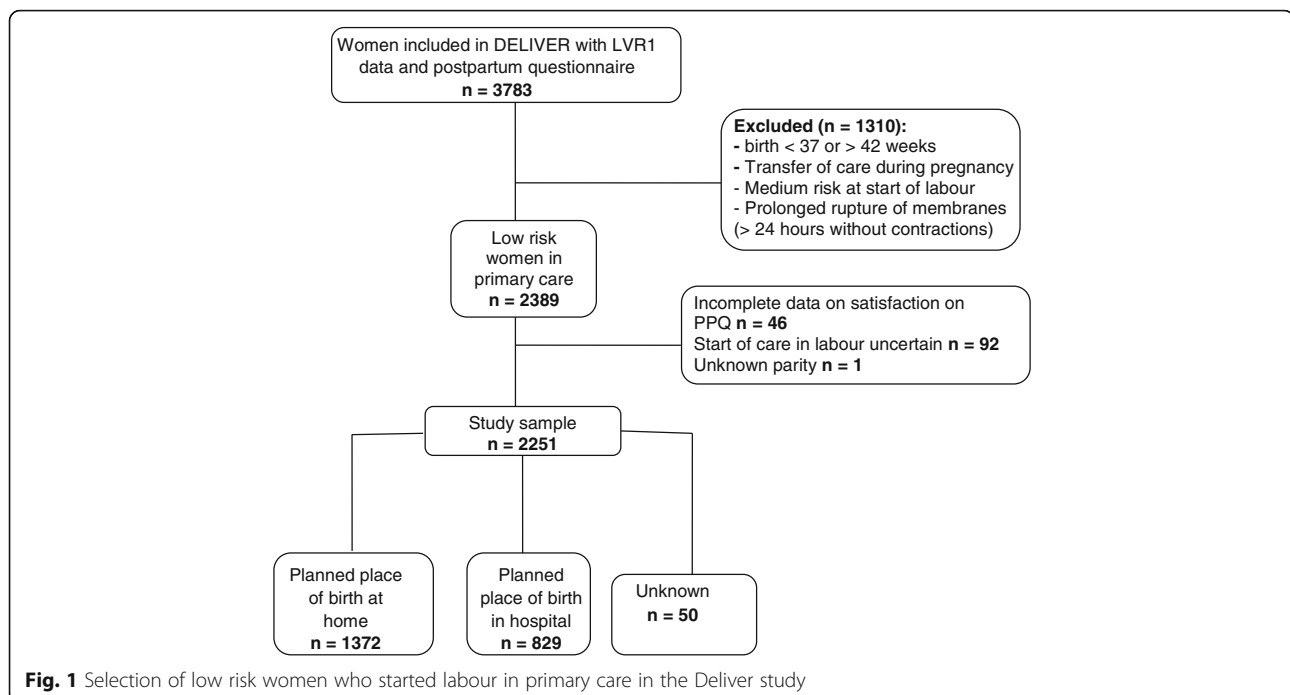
Women included in DELIVER with LVR1 data and postpartum questionnaire
n = 3783

Excluded (n = 1310):
- birth < 37 or > 42 weeks
- Transfer of care during pregnancy
- Medium risk at start of labour
- Prolonged rupture of membranes (> 24 hours without contractions)

Low risk women in primary care
n = 2389

Incomplete data on satisfaction on PPQ n = 46
Start of care in labour uncertain n = 92
Unknown parity n = 1

Study sample
n = 2251

Planned place of birth at home
n = 1372

Planned place of birth in hospital
n = 829

Unknown
n = 50

Fig. 1 Selection of low risk women who started labour in primary care in the Deliver study